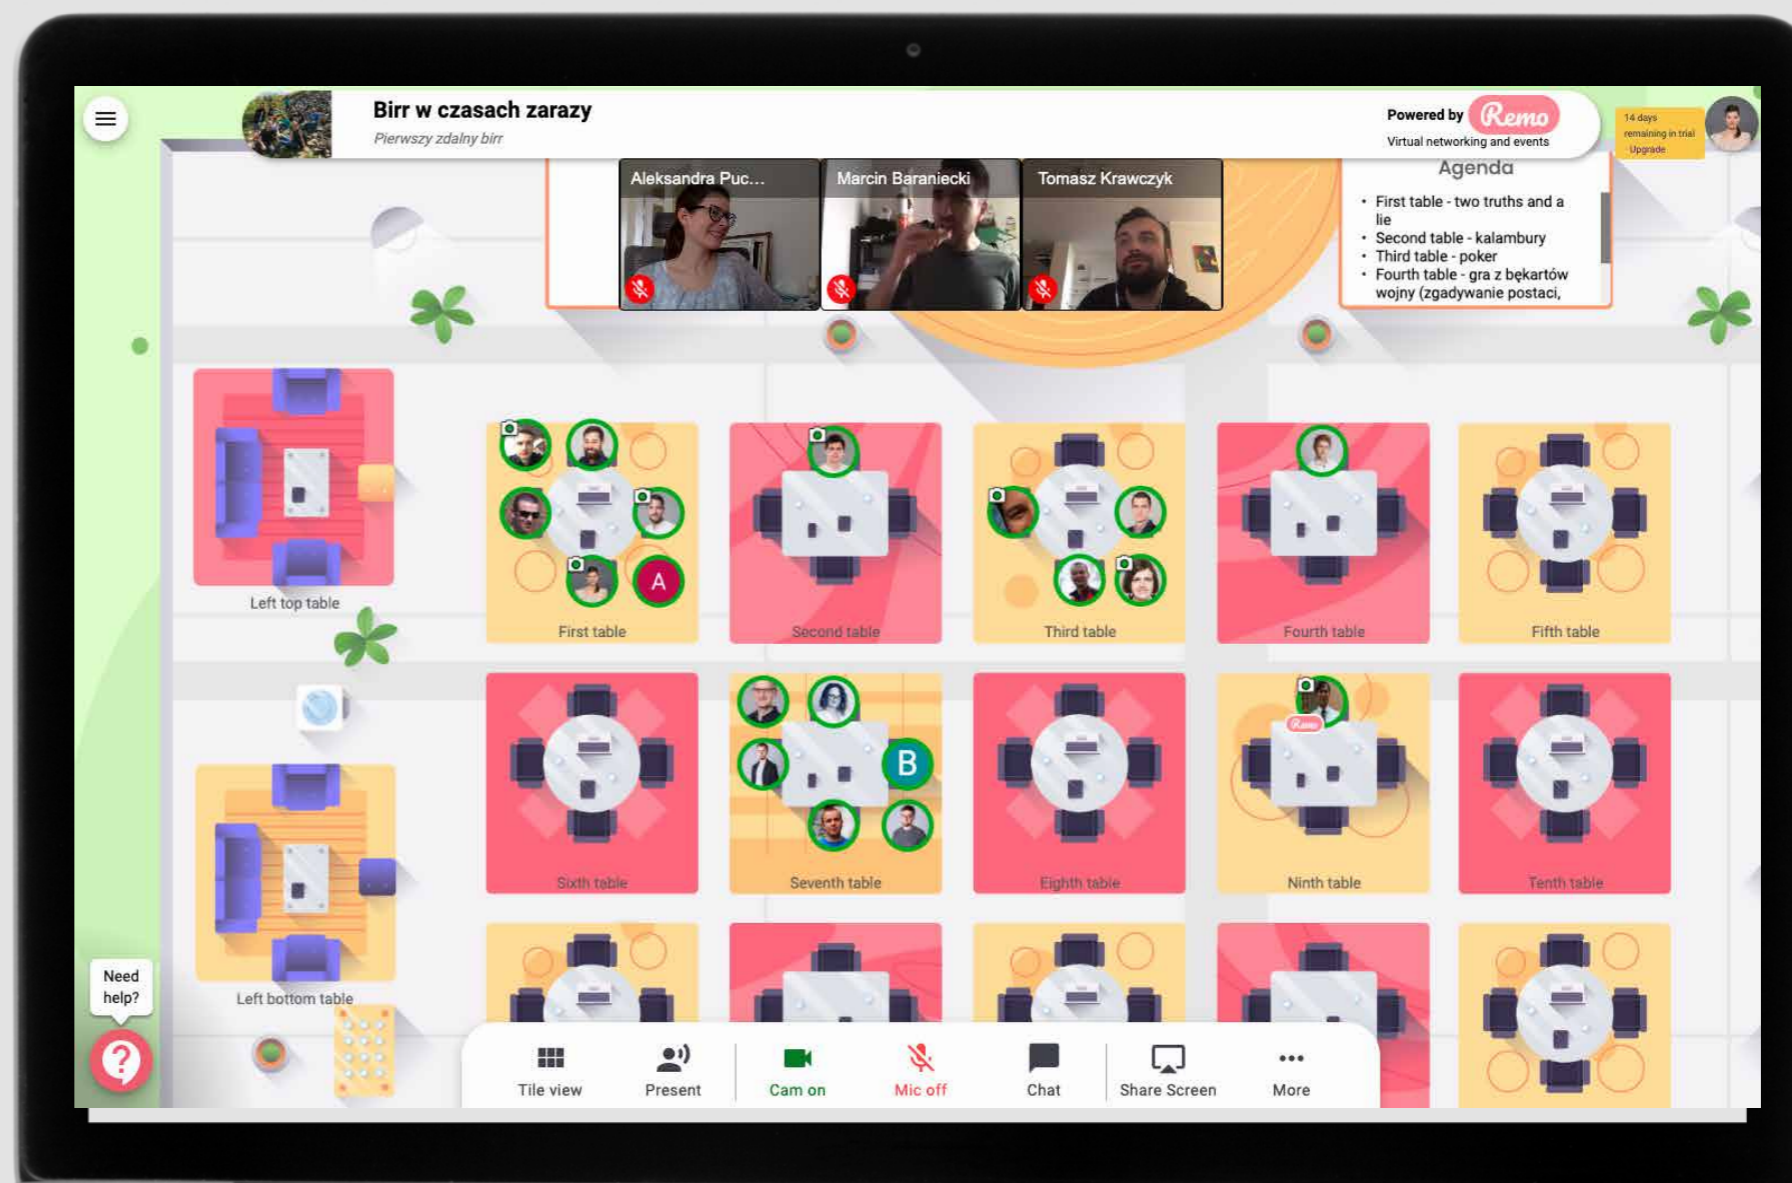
Birr w czasach zarazy
Pierwszy zdalny birr

Powered by Remo
Virtual networking and events

14 days remaining in trial
Upgrade

Aleksandra Puc...
Marcin Baraniecki
Tomasz Krawczyk

Agenda
• First table - two truths and a lie
• Second table - kalambury
• Third table - poker
• Fourth table - gra z bękartów wojny (zgadywanie postaci,

Left top table
A
First table
Second table
Third table
Fourth table
Fifth table
B
Sixth table
Seventh table
Eighth table
Remo
Ninth table
Tenth table
Left bottom table

Need help?
?

Tile view
Present
Cam on
Mic off
Chat
Share Screen
More